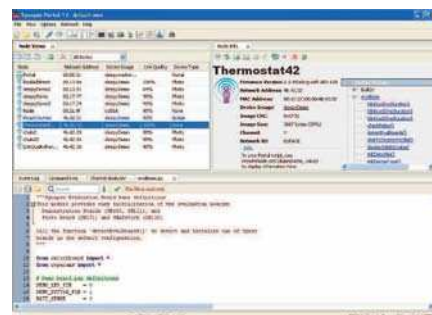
Thermostat42

Firmware Version
Network Address
MAC Address
Device Image
Image CRC
Image Size
Channel
Network ID

Node
Network Address
Device Image
Link Quality
Device Type

Thermostat42

Node Info

Node Views

Synapse Portal

"""Synapse Evaluation Board base definitions
This module provides easy initialization of the evaluation boards.
Demonstration Boards (SN111, SN171), and
Proto Board (SN171) and Whatever (SN172)

Call the function 'detectEvalBoards()' to detect and initialize use of these
boards in the default configuration.
"""

from evalboardIO import *
from dispatchIO import *

# Demo board pin definitions
DEMO_LED_PIN = 0
DEMO_BUTTON_PIN = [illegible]
BATT_SENSE = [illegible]